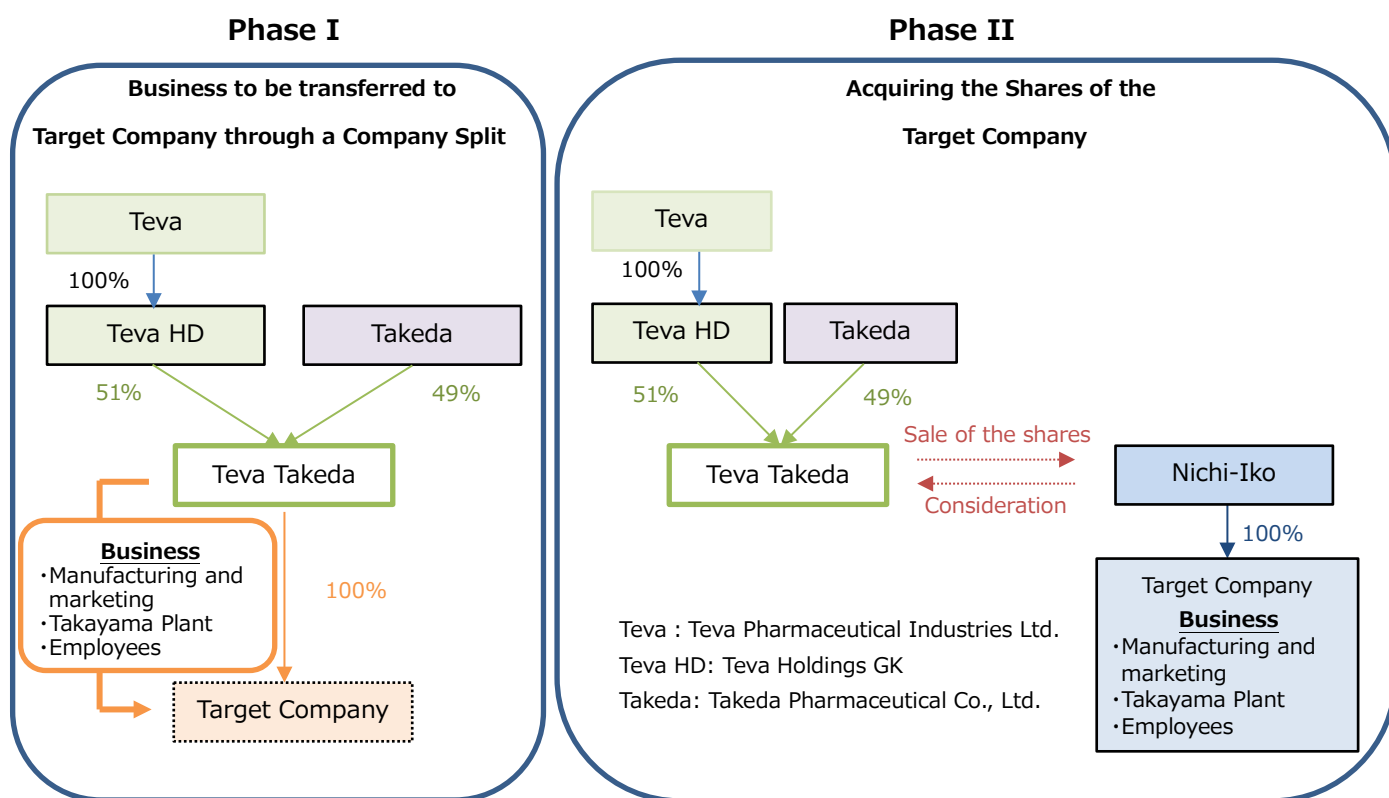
Phase I

Business to be transferred to Target Company through a Company Split

Teva

100%

Teva HD

Takeda

51%

49%

Teva Takeda

Business
・Manufacturing and marketing
・Takayama Plant
・Employees

100%

Target Company

Phase II

Acquiring the Shares of the Target Company

Teva

100%

Teva HD

Takeda

51%

49%

Teva Takeda

Sale of the shares

Consideration

Nichi-Iko

100%

Target Company
Business
・Manufacturing and marketing
・Takayama Plant
・Employees

Teva : Teva Pharmaceutical Industries Ltd.
Teva HD: Teva Holdings GK
Takeda: Takeda Pharmaceutical Co., Ltd.